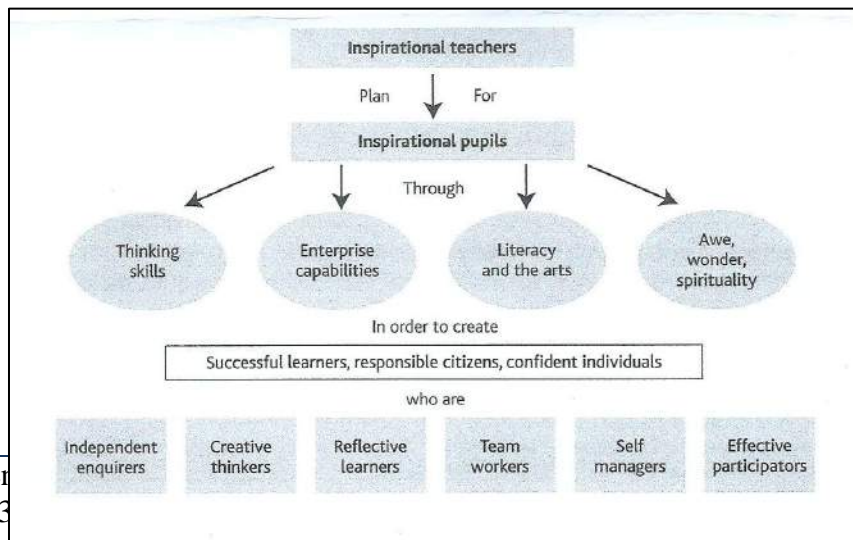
Inspirational teachers

Plan For

Inspirational pupils

Through

Thinking skills

Enterprise capabilities

Literacy and the arts

Awe, wonder, spirituality

In order to create

Successful learners, responsible citizens, confident individuals

who are

Independent enquirers

Creative thinkers

Reflective learners

Team workers

Self managers

Effective participators

r
3